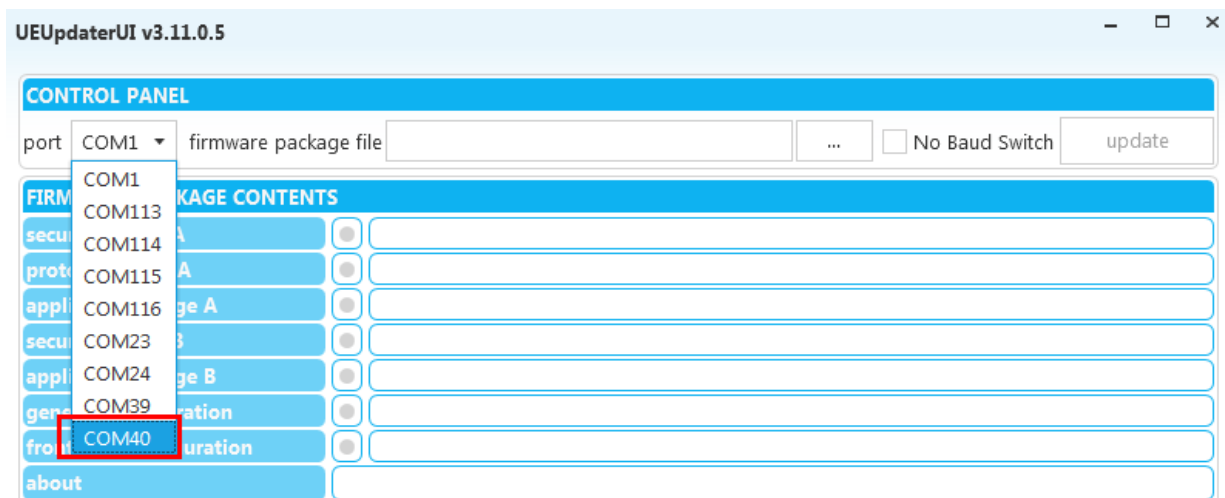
UEUpdaterUI v3.11.0.5

CONTROL PANEL

port COM1 firmware package file ... No Baud Switch update

COM1
COM113
COM114
COM115
COM116
COM23
COM24
COM39
COM40

FIRM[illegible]KAGE CONTENTS
secu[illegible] A
prot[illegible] A
appli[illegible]ge A
secu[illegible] B
appli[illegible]ge B
gene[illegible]ration
fro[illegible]uration
about